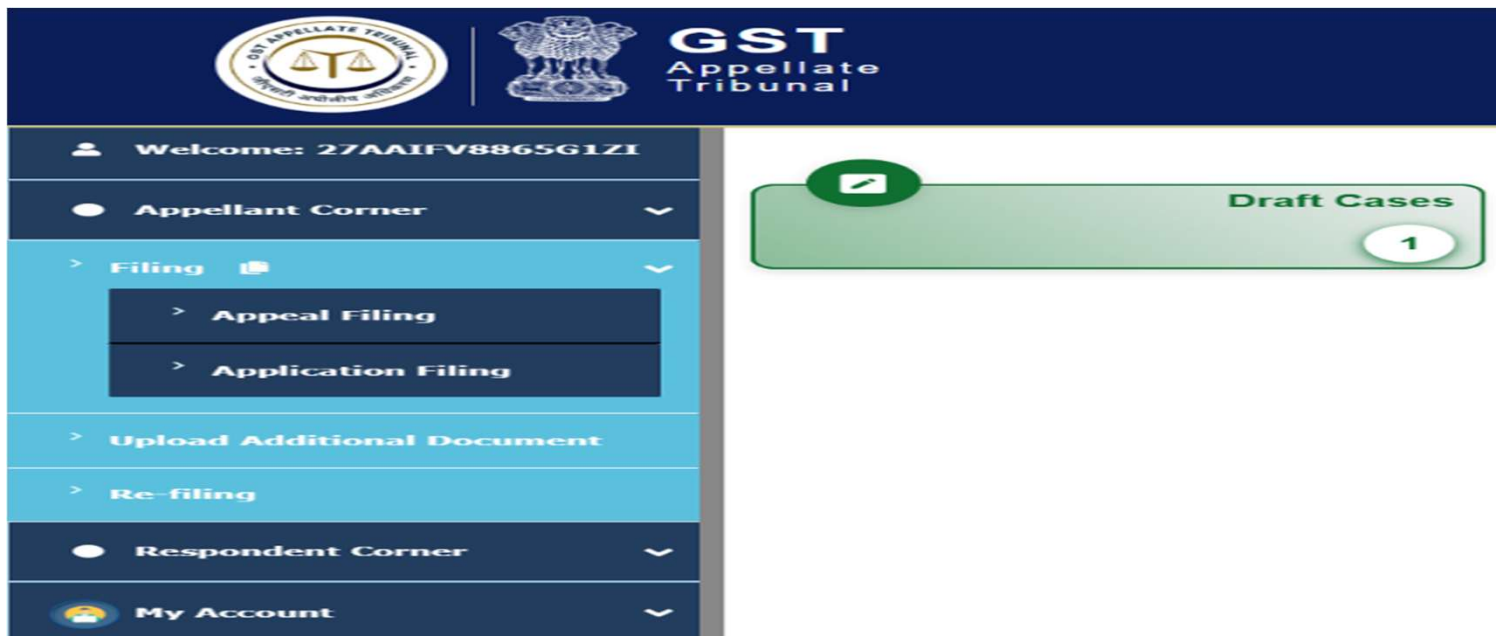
GST APPELLATE TRIBUNAL

GST
Appellate
Tribunal

Welcome: 27AAIFV8865G1ZI

Appellant Corner

Filing

Appeal Filing

Application Filing

Upload Additional Document

Re-filing

Respondent Corner

My Account

Draft Cases

1